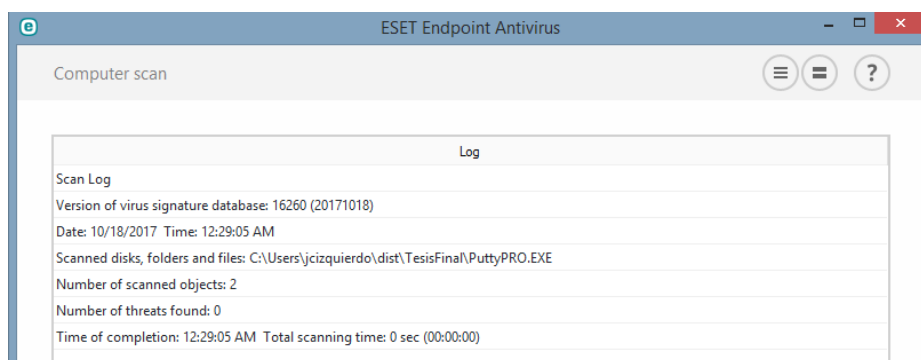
ESET Endpoint Antivirus

Computer scan

?

| Log |
|---|
| Scan Log |
| Version of virus signature database: 16260 (20171018) |
| Date: 10/18/2017 Time: 12:29:05 AM |
| Scanned disks, folders and files: C:\Users\jcizquierdo\dist\TesisFinal\PuttyPRO.EXE |
| Number of scanned objects: 2 |
| Number of threats found: 0 |
| Time of completion: 12:29:05 AM Total scanning time: 0 sec (00:00:00) |